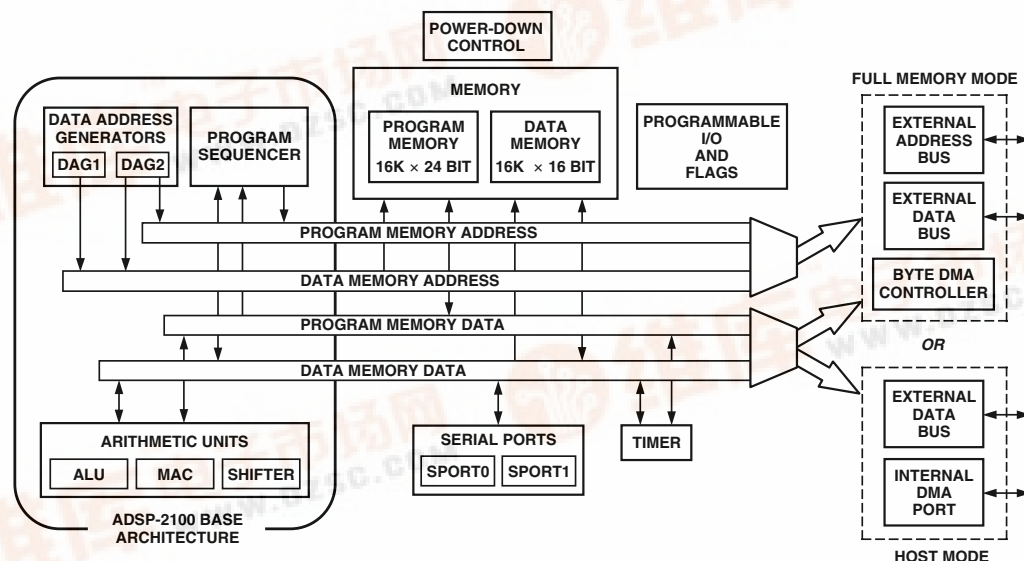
POWER-DOWN CONTROL

MEMORY

PROGRAM MEMORY 16K × 24 BIT

DATA MEMORY 16K × 16 BIT

PROGRAMMABLE I/O AND FLAGS

FULL MEMORY MODE

EXTERNAL ADDRESS BUS

EXTERNAL DATA BUS

BYTE DMA CONTROLLER

OR

EXTERNAL DATA BUS

INTERNAL DMA PORT

HOST MODE

DATA ADDRESS GENERATORS

DAG1 DAG2

PROGRAM SEQUENCER

PROGRAM MEMORY ADDRESS

DATA MEMORY ADDRESS

PROGRAM MEMORY DATA

DATA MEMORY DATA

ARITHMETIC UNITS

ALU MAC SHIFTER

ADSP-2100 BASE ARCHITECTURE

SERIAL PORTS

SPORT0 SPORT1

TIMER